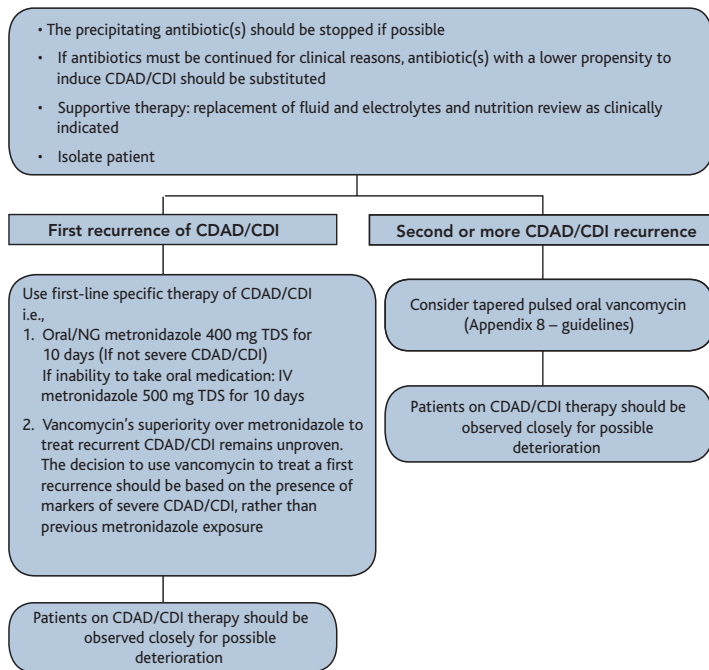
• The precipitating antibiotic(s) should be stopped if possible
• If antibiotics must be continued for clinical reasons, antibiotic(s) with a lower propensity to induce CDAD/CDI should be substituted
• Supportive therapy: replacement of fluid and electrolytes and nutrition review as clinically indicated
• Isolate patient

First recurrence of CDAD/CDI

Use first-line specific therapy of CDAD/CDI i.e.,
1. Oral/NG metronidazole 400 mg TDS for 10 days (If not severe CDAD/CDI)
If inability to take oral medication: IV metronidazole 500 mg TDS for 10 days
2. Vancomycin's superiority over metronidazole to treat recurrent CDAD/CDI remains unproven. The decision to use vancomycin to treat a first recurrence should be based on the presence of markers of severe CDAD/CDI, rather than previous metronidazole exposure

Patients on CDAD/CDI therapy should be observed closely for possible deterioration

Second or more CDAD/CDI recurrence

Consider tapered pulsed oral vancomycin (Appendix 8 – guidelines)

Patients on CDAD/CDI therapy should be observed closely for possible deterioration